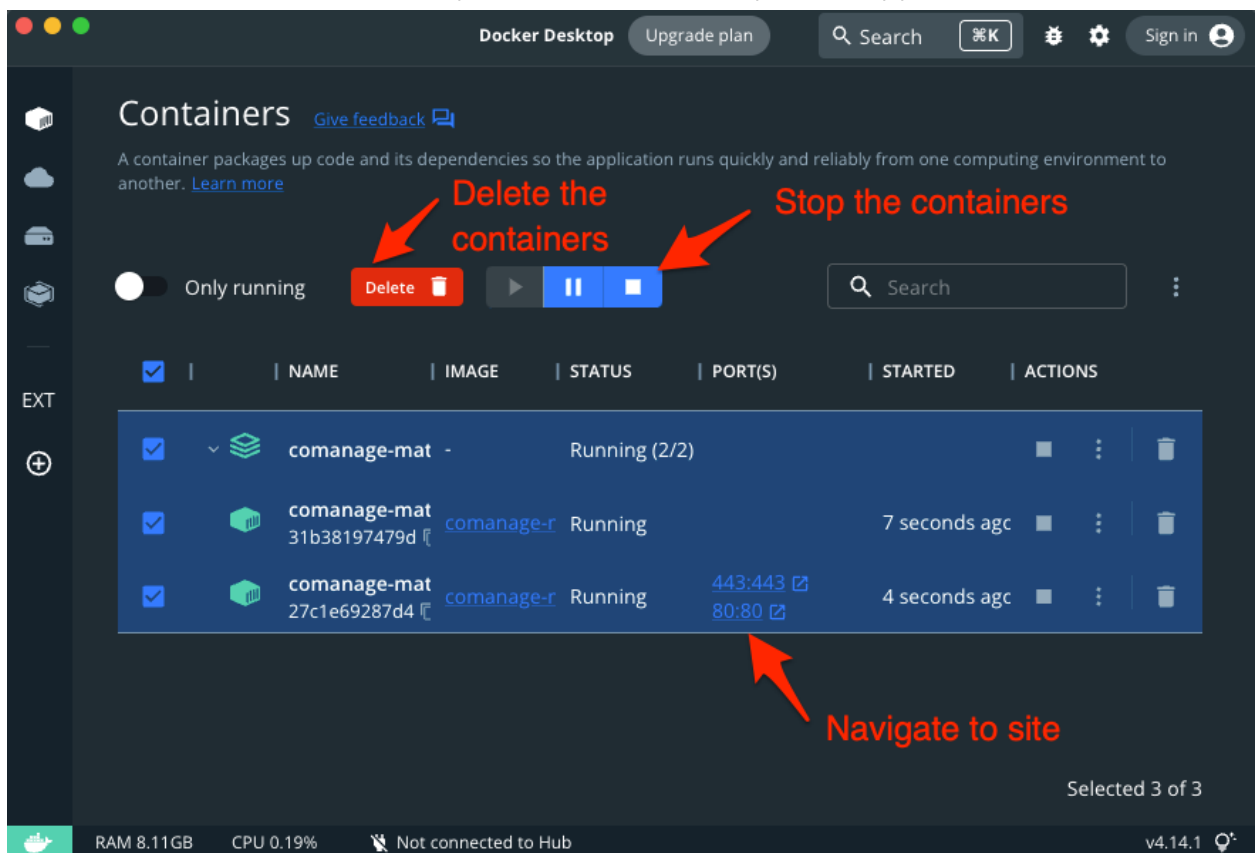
Docker Desktop Upgrade plan Search ⌘K Sign in

Containers Give feedback

A container packages up code and its dependencies so the application runs quickly and reliably from one computing environment to another. Learn more

Delete the containers

Stop the containers

Only running Delete

Search

EXT

| NAME | IMAGE | STATUS | PORT(S) | STARTED | ACTIONS |
|---|---|---|---|---|---|
| comanage-mat | - | Running (2/2) | | | |
| comanage-mat 31b38197479d | comanage-r | Running | | 7 seconds agc | |
| comanage-mat 27c1e69287d4 | comanage-r | Running | 443:443 80:80 | 4 seconds agc | |

Navigate to site

Selected 3 of 3

RAM 8.11GB CPU 0.19% Not connected to Hub v4.14.1